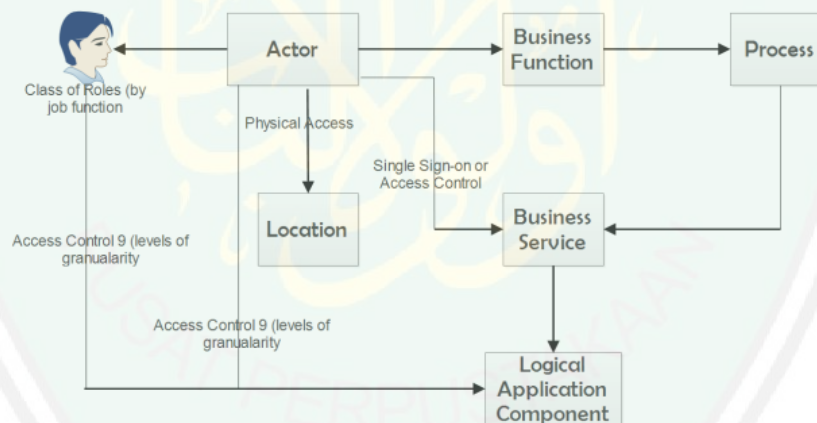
Class of Roles (by job function

Actor

Business Function

Process

Physical Access

Single Sign-on or Access Control

Location

Business Service

Access Control 9 (levels of granularity

Access Control 9 (levels of granualarity

Logical Application Component